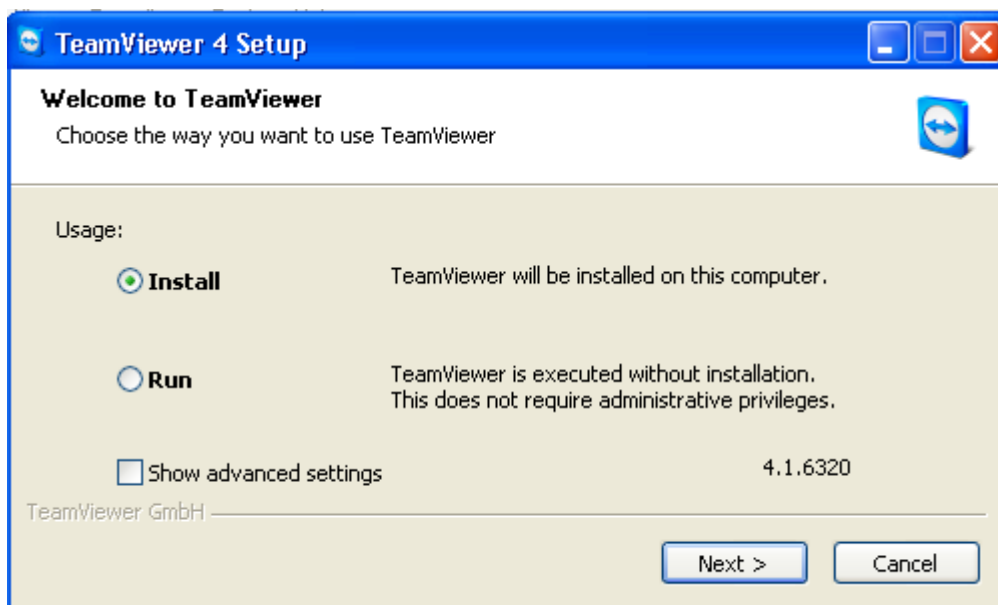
TeamViewer 4 Setup

Welcome to TeamViewer

Choose the way you want to use TeamViewer

Usage:

Install

TeamViewer will be installed on this computer.

Run

TeamViewer is executed without installation. This does not require administrative privileges.

Show advanced settings

4.1.6320

TeamViewer GmbH

Next >

Cancel